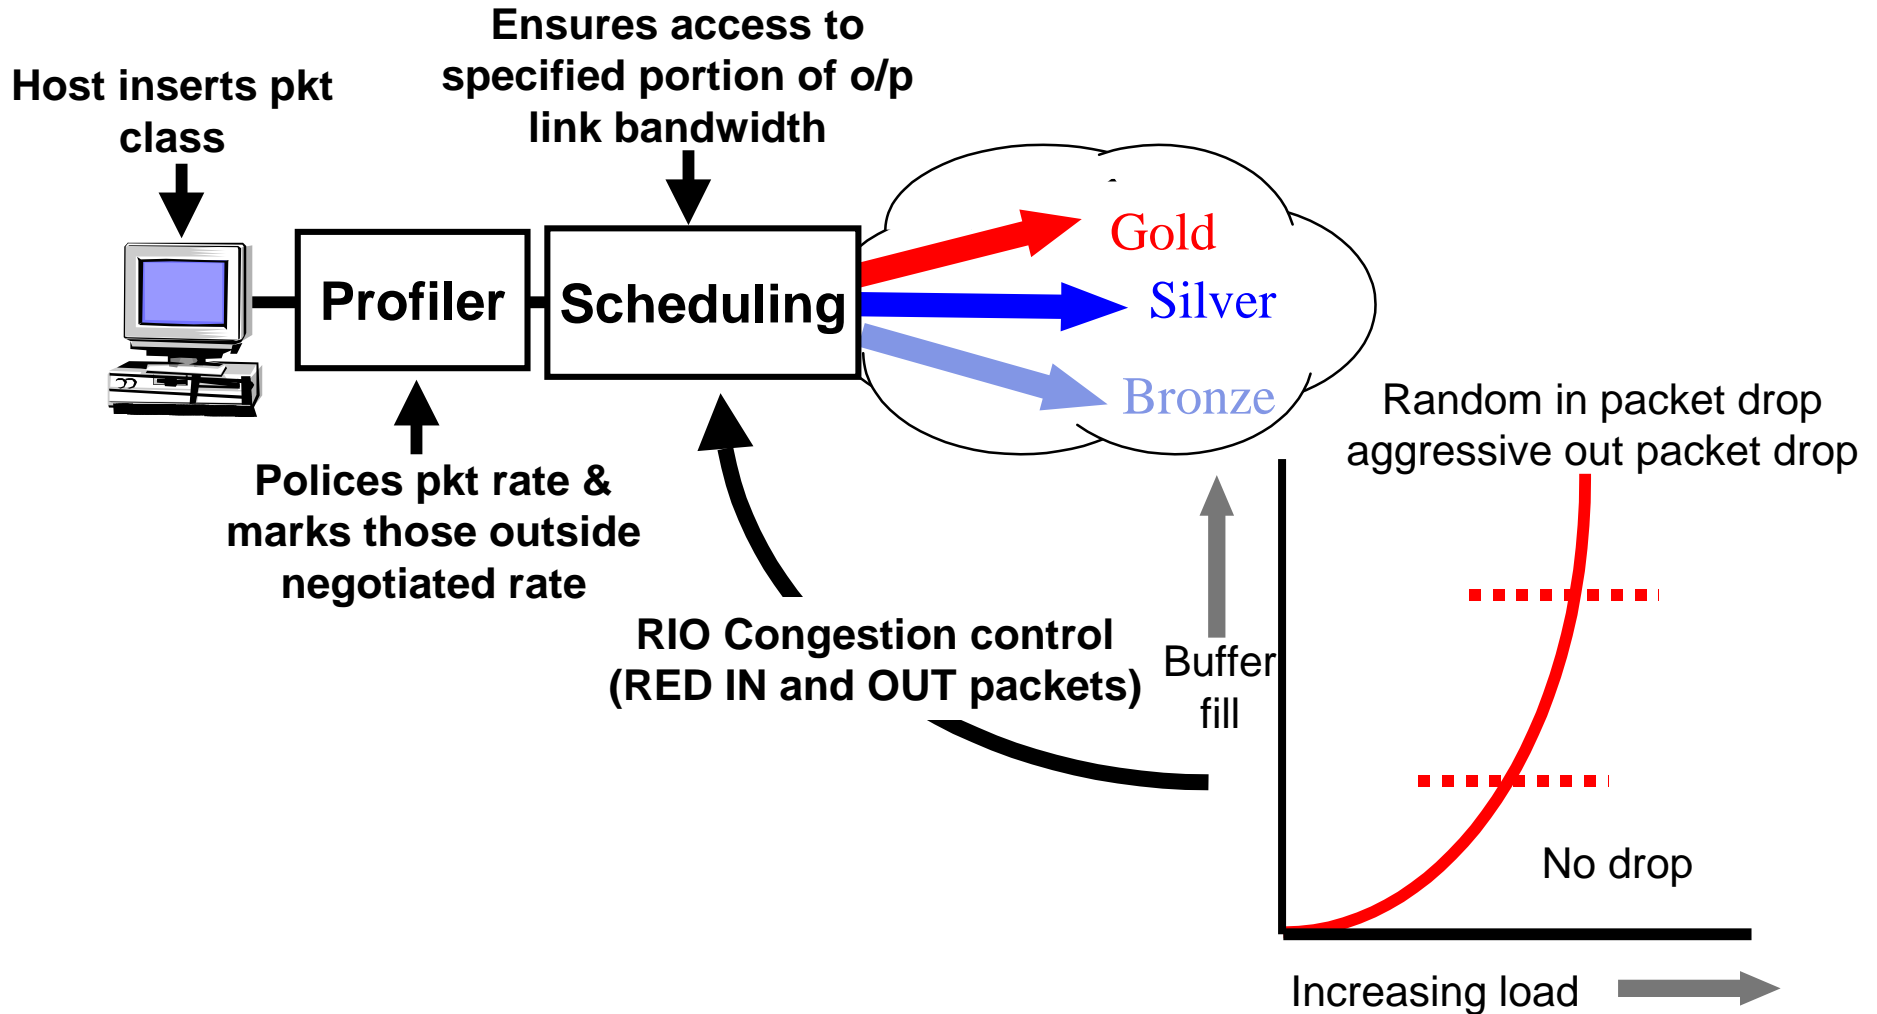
Host inserts pkt class

Ensures access to specified portion of o/p link bandwidth

Profiler

Scheduling

Gold

Silver

Bronze

Polices pkt rate & marks those outside negotiated rate

Random in packet drop aggressive out packet drop

RIO Congestion control (RED IN and OUT packets)

Buffer fill

No drop

Increasing load